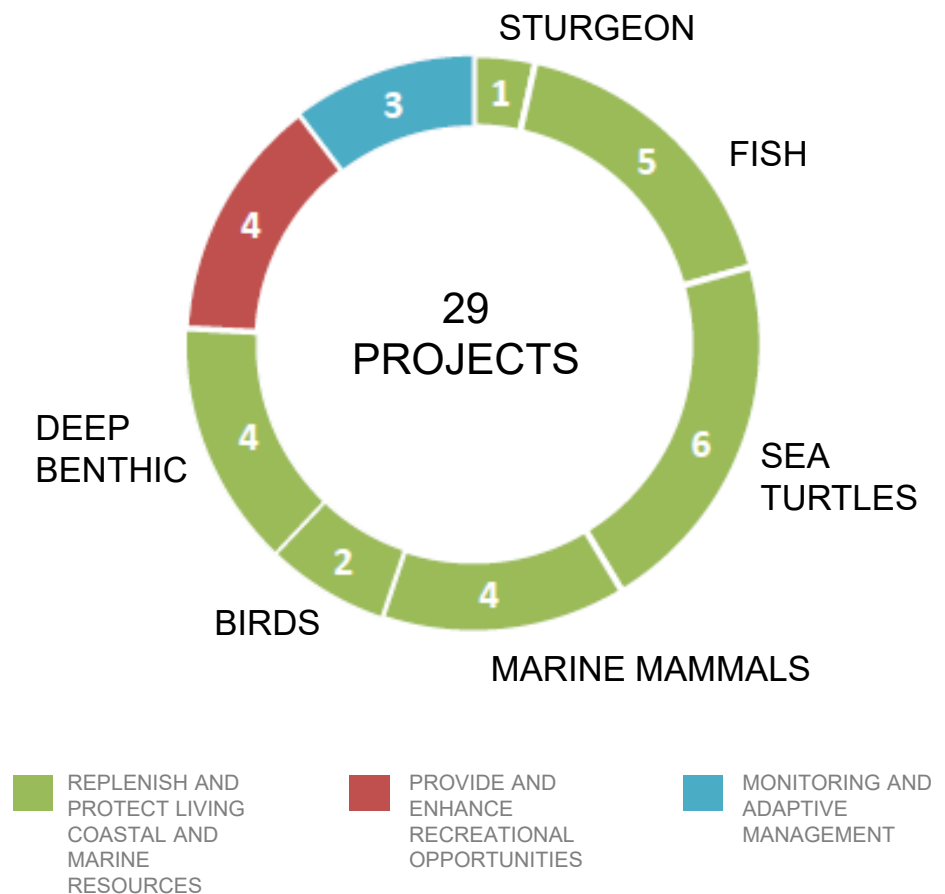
STURGEON
1
FISH
5
SEA TURTLES
6
MARINE MAMMALS
4
BIRDS
2
DEEP BENTHIC
4
4
3

29 PROJECTS

REPLENISH AND PROTECT LIVING COASTAL AND MARINE RESOURCES

PROVIDE AND ENHANCE RECREATIONAL OPPORTUNITIES

MONITORING AND ADAPTIVE MANAGEMENT